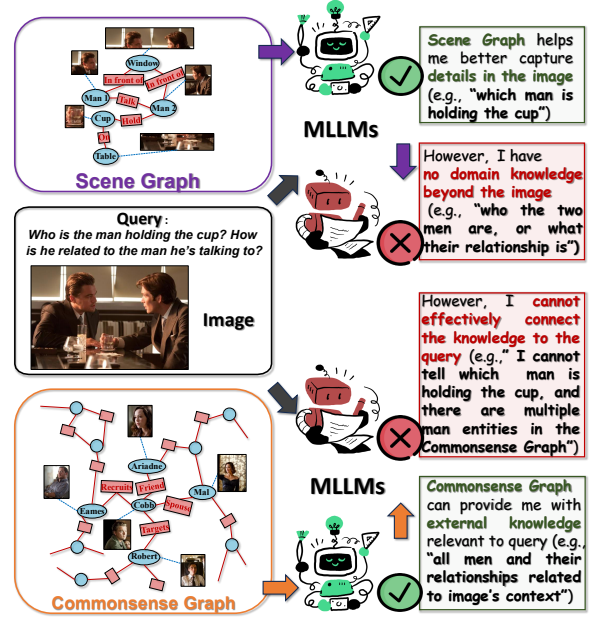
Window

In front of

In front of

Man 1

Talk

Man 2

Cup

Hold

On

Table

Scene Graph

Scene Graph helps me better capture details in the image (e.g., "which man is holding the cup")

MLLMs

However, I have no domain knowledge beyond the image (e.g., "who the two men are, or what their relationship is")

Query:
Who is the man holding the cup? How is he related to the man he's talking to?

Image

However, I cannot effectively connect the knowledge to the query (e.g.," I cannot tell which man is holding the cup, and there are multiple man entities in the Commonsense Graph")

Ariadne

Recruits

Friend

Cobb

Mal

Spouse

Eames

Targets

Robert

Commonsense Graph

MLLMs

Commonsense Graph can provide me with external knowledge relevant to query (e.g., "all men and their relationships related to image's context")